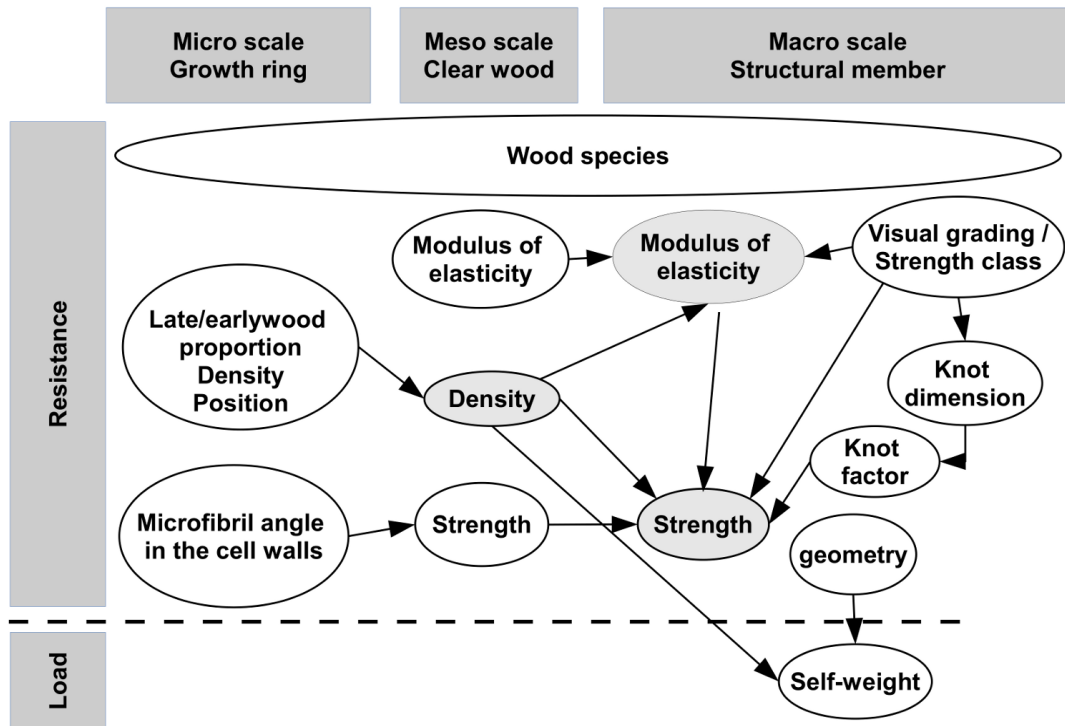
Micro scale
Growth ring

Meso scale
Clear wood

Macro scale
Structural member

Resistance

Wood species

Modulus of elasticity

Modulus of elasticity

Visual grading / Strength class

Late/earlywood proportion
Density
Position

Density

Knot dimension

Knot factor

Microfibril angle in the cell walls

Strength

Strength

geometry

Load

Self-weight